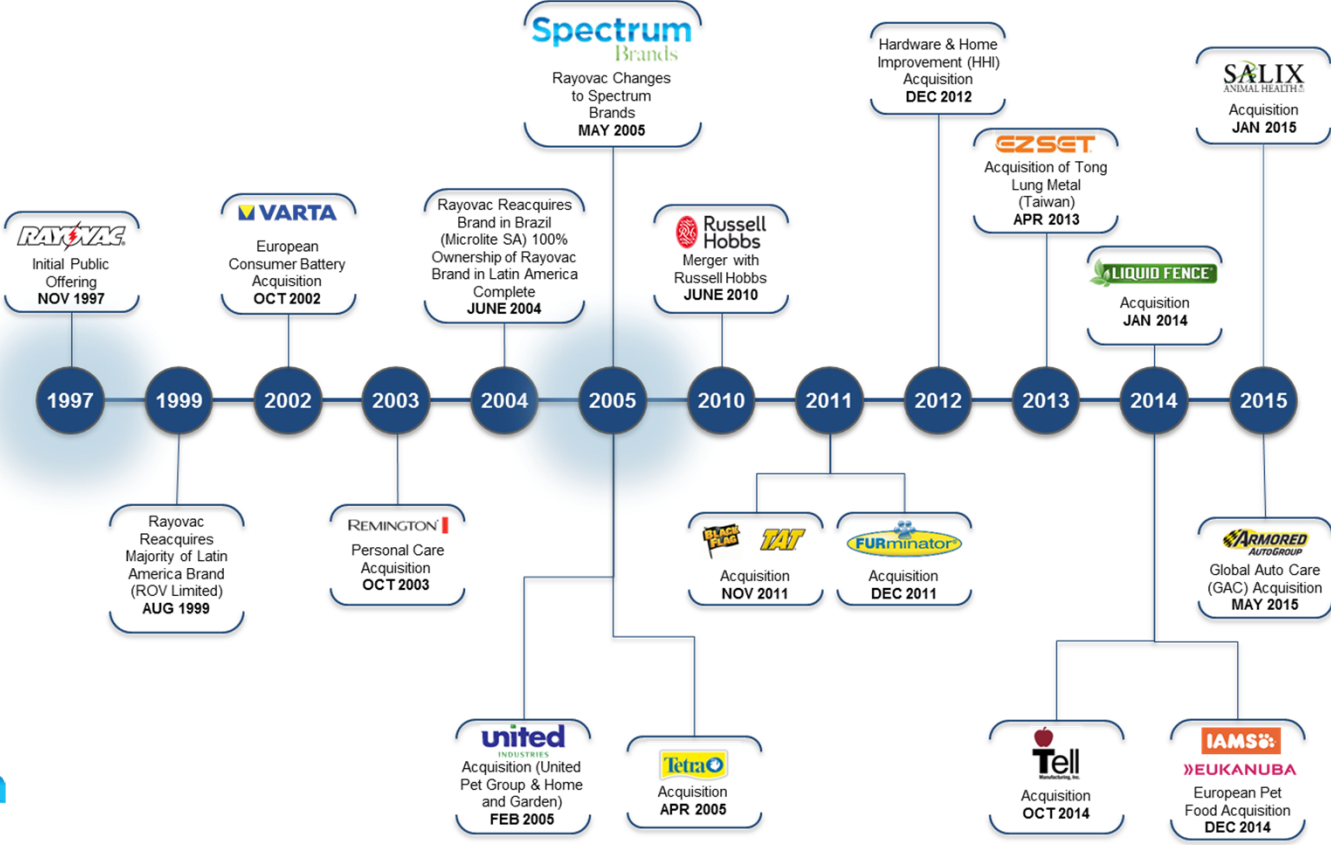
Spectrum Brands
Rayovac Changes to Spectrum Brands
MAY 2005

Hardware & Home Improvement (HHI) Acquisition
DEC 2012

SALIX ANIMAL HEALTH
Acquisition
JAN 2015

RAYOVAC
Initial Public Offering
NOV 1997

VARTA
European Consumer Battery Acquisition
OCT 2002

Rayovac Reacquires Brand in Brazil (Microlite SA) 100% Ownership of Rayovac Brand in Latin America Complete
JUNE 2004

Russell Hobbs
Merger with Russell Hobbs
JUNE 2010

EZSET
Acquisition of Tong Lung Metal (Taiwan)
APR 2013

LIQUID FENCE
Acquisition
JAN 2014

1997
1999
2002
2003
2004
2005
2010
2011
2012
2013
2014
2015

Rayovac Reacquires Majority of Latin America Brand (ROV Limited)
AUG 1999

REMINGTON
Personal Care Acquisition
OCT 2003

BLACK FLAG
TAT
Acquisition
NOV 2011

FURminator
Acquisition
DEC 2011

ARMORED AUTOGROUP
Global Auto Care (GAC) Acquisition
MAY 2015

united INDUSTRIES
Acquisition (United Pet Group & Home and Garden)
FEB 2005

Tetra
Acquisition
APR 2005

Tell Manufacturing, Inc.
Acquisition
OCT 2014

IAMS
EUKANUBA
European Pet Food Acquisition
DEC 2014